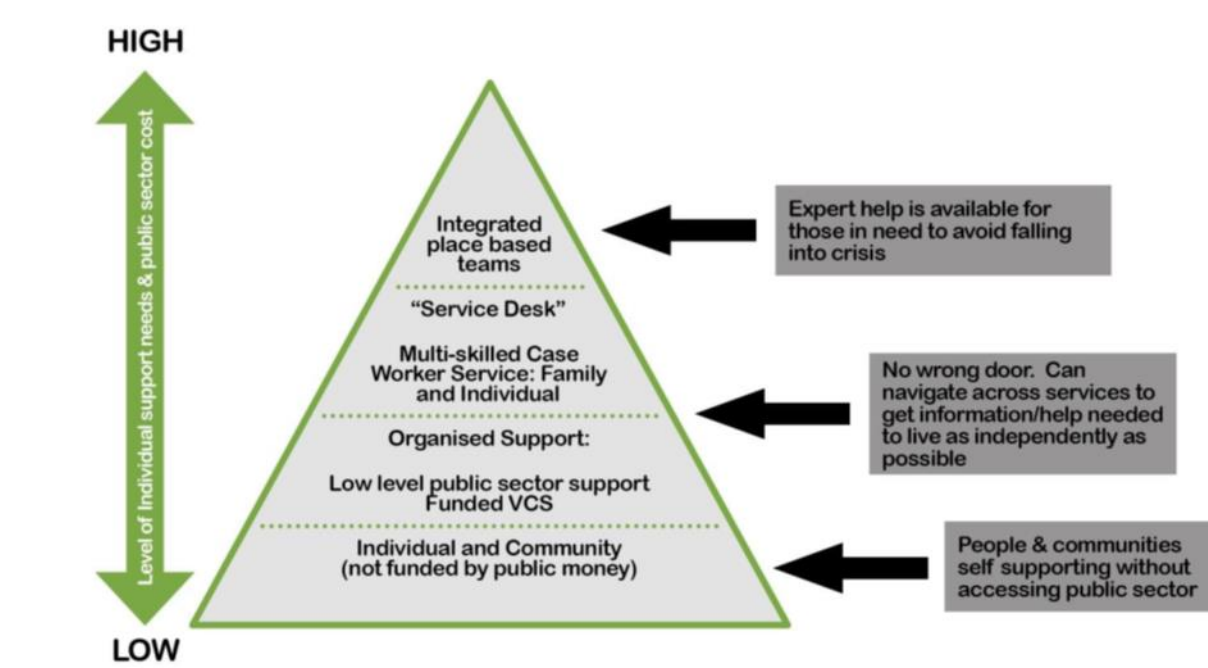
HIGH

Level of Individual support needs & public sector cost

LOW

Integrated place based teams

"Service Desk"

Multi-skilled Case Worker Service: Family and Individual

Organised Support:

Low level public sector support Funded VCS

Individual and Community (not funded by public money)

Expert help is available for those in need to avoid falling into crisis

No wrong door. Can navigate across services to get information/help needed to live as independently as possible

People & communities self supporting without accessing public sector